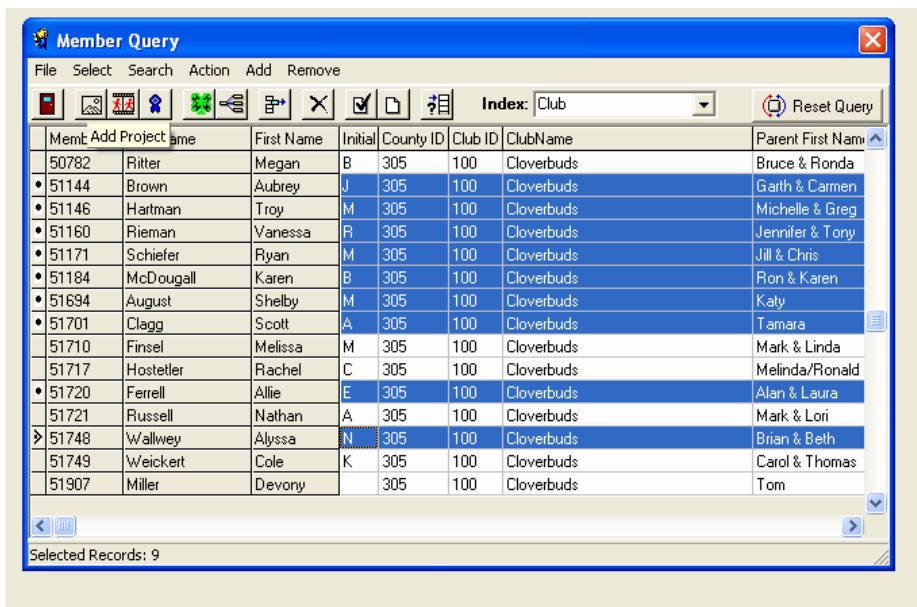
Member Query

File Select Search Action Add Remove

Index: Club

Reset Query

Add Project

| | Memb | ame | First Name | Initial | County ID | Club ID | ClubName | Parent First Nam |
|---|---|---|---|---|---|---|---|---|
| | 50782 | Ritter | Megan | B | 305 | 100 | Cloverbuds | Bruce & Ronda |
| • | 51144 | Brown | Aubrey | J | 305 | 100 | Cloverbuds | Garth & Carmen |
| • | 51146 | Hartman | Troy | M | 305 | 100 | Cloverbuds | Michelle & Greg |
| • | 51160 | Rieman | Vanessa | R | 305 | 100 | Cloverbuds | Jennifer & Tony |
| • | 51171 | Schiefer | Ryan | M | 305 | 100 | Cloverbuds | Jill & Chris |
| • | 51184 | McDougall | Karen | B | 305 | 100 | Cloverbuds | Ron & Karen |
| • | 51694 | August | Shelby | M | 305 | 100 | Cloverbuds | Katy |
| • | 51701 | Clagg | Scott | A | 305 | 100 | Cloverbuds | Tamara |
| | 51710 | Finsel | Melissa | M | 305 | 100 | Cloverbuds | Mark & Linda |
| | 51717 | Hostetler | Rachel | C | 305 | 100 | Cloverbuds | Melinda/Ronald |
| • | 51720 | Ferrell | Allie | E | 305 | 100 | Cloverbuds | Alan & Laura |
| | 51721 | Russell | Nathan | A | 305 | 100 | Cloverbuds | Mark & Lori |
| ▸ | 51748 | Wallwey | Alyssa | N | 305 | 100 | Cloverbuds | Brian & Beth |
| | 51749 | Weickert | Cole | K | 305 | 100 | Cloverbuds | Carol & Thomas |
| | 51907 | Miller | Devony | | 305 | 100 | Cloverbuds | Tom |

Selected Records: 9